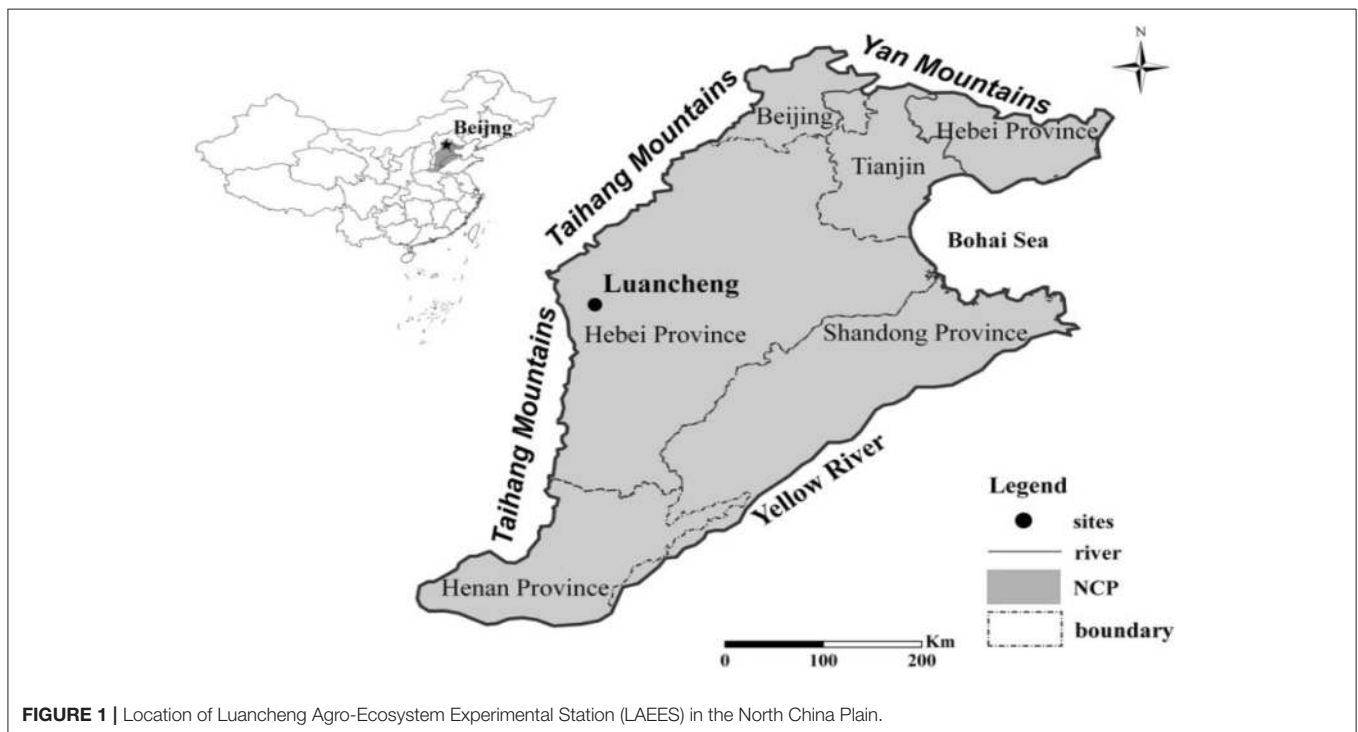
Beijng

Yan Mountains

N

Taihang Mountains

Beijing

Hebei Province

Tianjin

Bohai Sea

Luancheng

Hebei Province

Shandong Province

Taihang Mountains

Yellow River

Henan Province

Legend

sites

river

NCP

boundary

0 100 200 Km

**FIGURE 1 |** Location of Luancheng Agro-Ecosystem Experimental Station (LAEES) in the North China Plain.